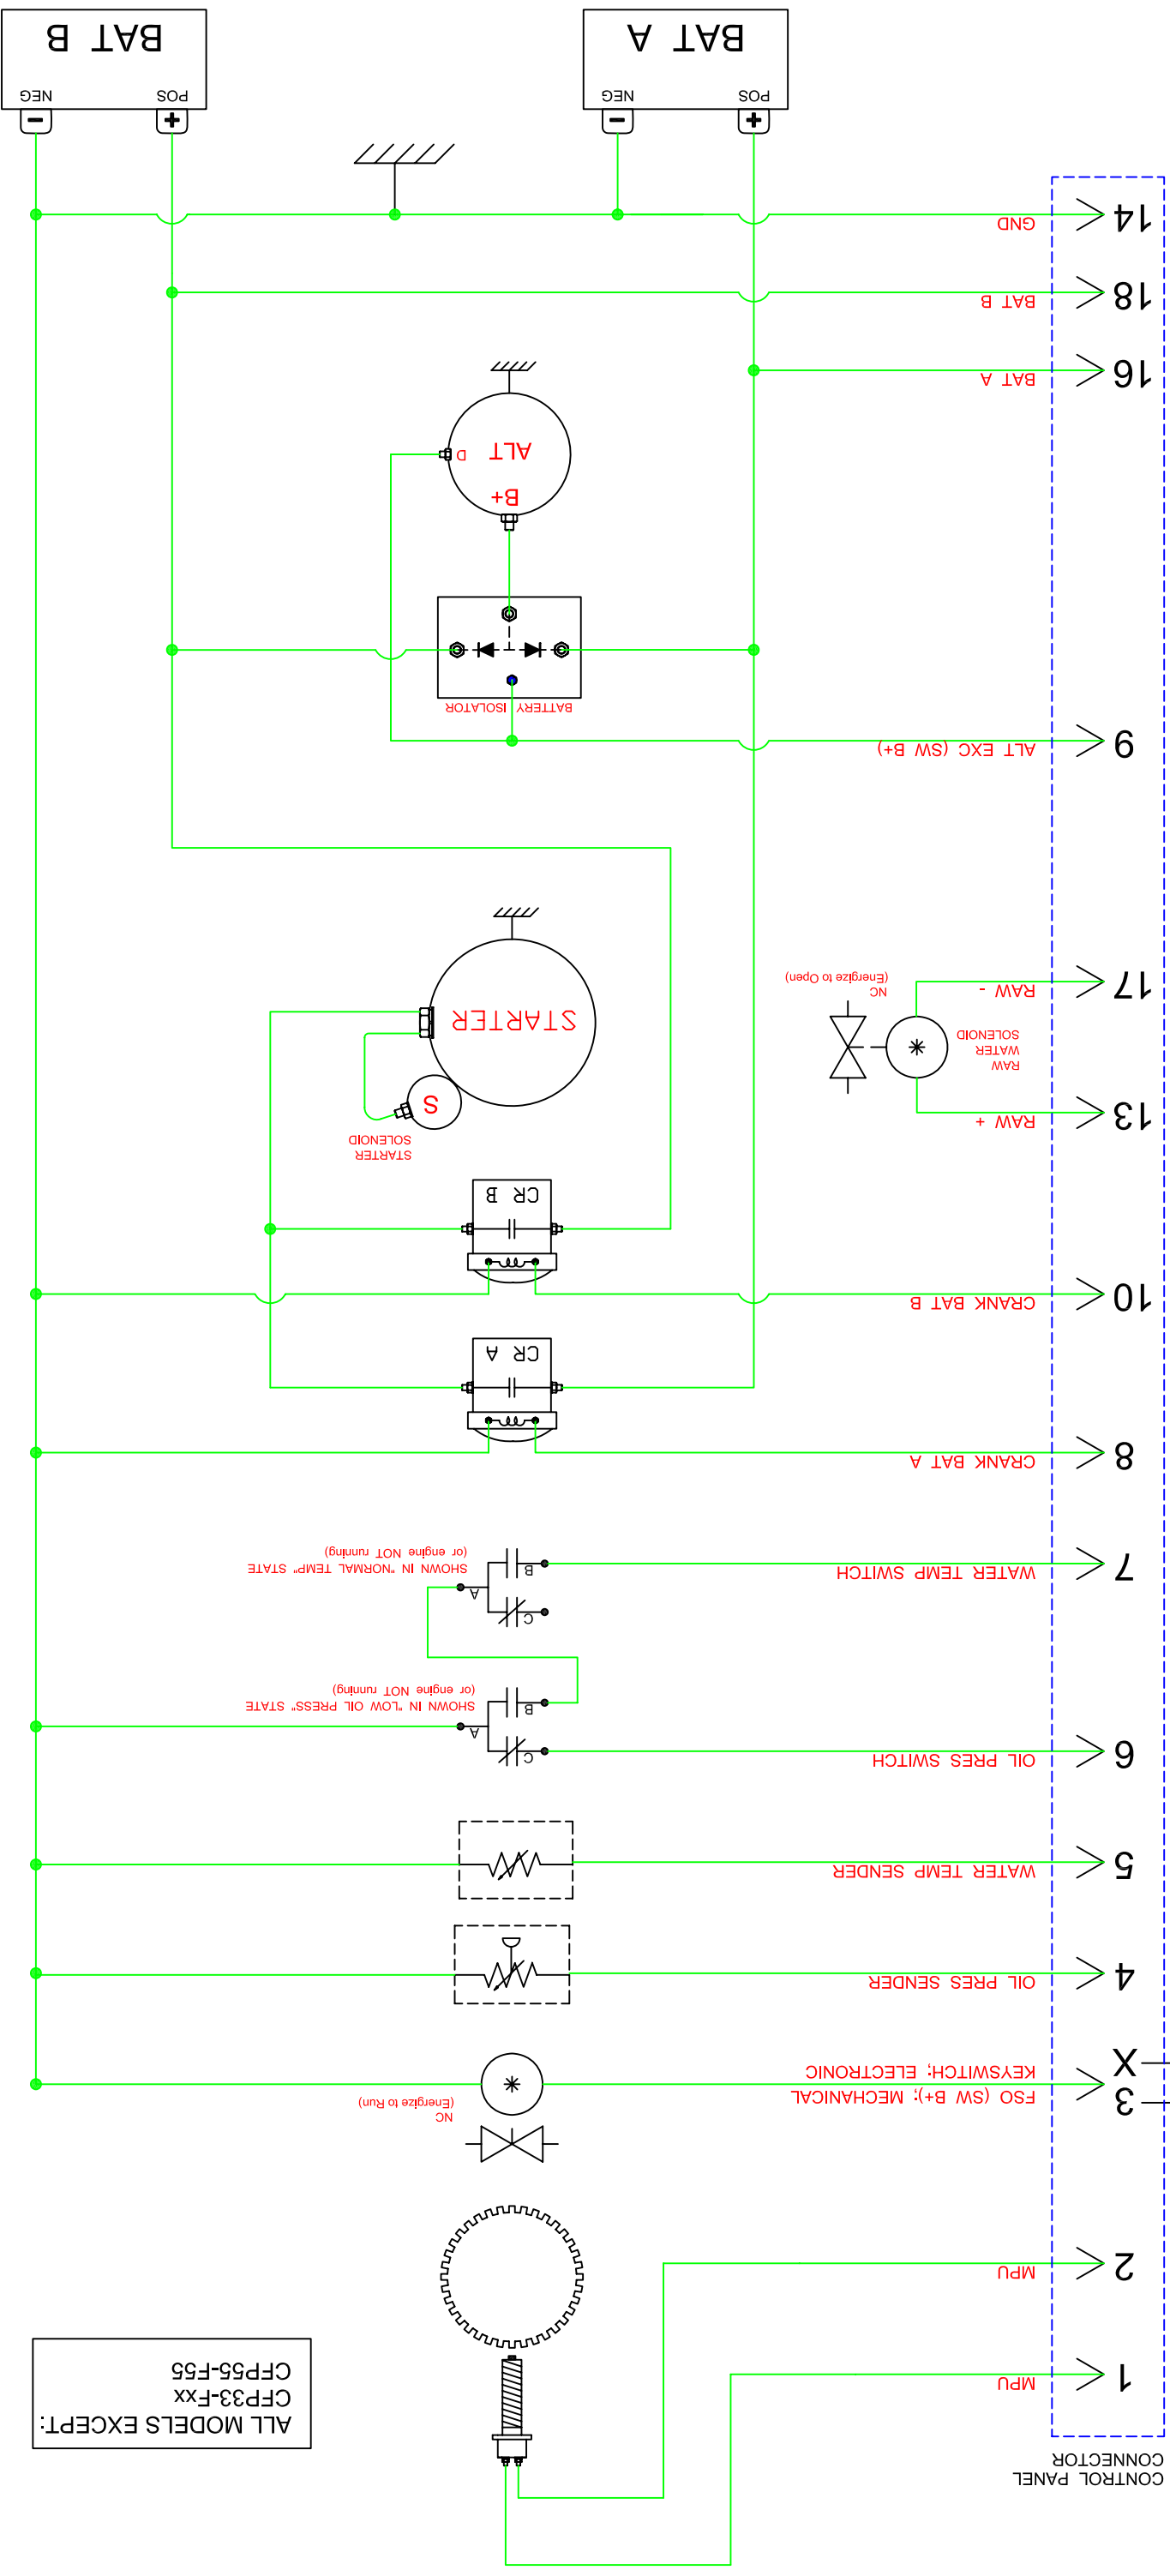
BAT B
NEG
POS
BAT A
NEG
POS
14
GND
18
BAT B
16
BAT A
ALT
D
B+
BATTERY ISOLATOR
9
ALT EXC (SW B+)
STARTER
S
STARTER SOLENOID
17
RAW -
NC (Energize to Open)
RAW WATER SOLENOID
13
RAW +
CR B
10
CRANK BAT B
CR A
8
CRANK BAT A
7
WATER TEMP SWITCH
SHOWN IN "NORMAL TEMP" STATE (or engine NOT running)
B
A
C
SHOWN IN "LOW OIL PRESS" STATE (or engine NOT running)
B
A
C
6
OIL PRES SWITCH
5
WATER TEMP SENDER
4
OIL PRES SENDER
X
KEYSWITCH; ELECTRONIC
3
FSO (SW B+); MECHANICAL
NC (Energize to Run)
2
MPU
1
MPU
ALL MODELS EXCEPT:
CFP33-Fxx
CFP55-F55
CONTROL PANEL
CONNECTOR